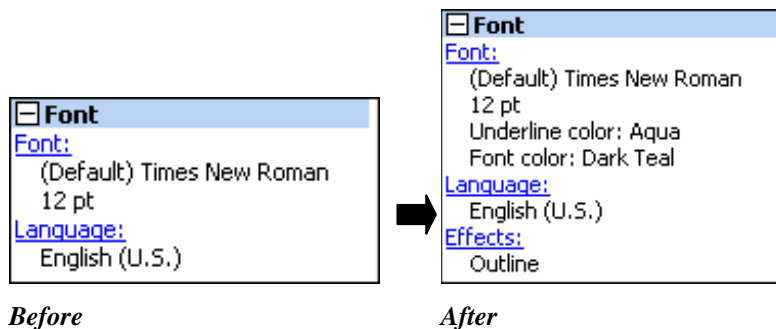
Font
Font:
(Default) Times New Roman
12 pt
Language:
English (U.S.)

Before

Font
Font:
(Default) Times New Roman
12 pt
Underline color: Aqua
Font color: Dark Teal
Language:
English (U.S.)
Effects:
Outline

After